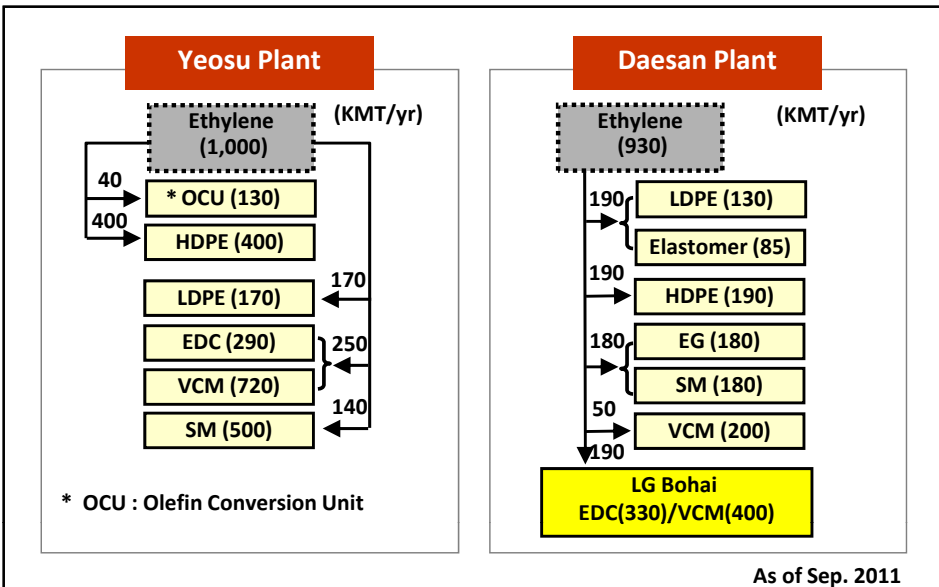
Yeosu Plant

Ethylene (1,000)

(KMT/yr)

40

* OCU (130)

400

HDPE (400)

170

LDPE (170)

EDC (290)

250

VCM (720)

140

SM (500)

* OCU : Olefin Conversion Unit

Daesan Plant

Ethylene (930)

(KMT/yr)

190

LDPE (130)

Elastomer (85)

190

HDPE (190)

180

EG (180)

SM (180)

50

VCM (200)

190

LG Bohai EDC(330)/VCM(400)

As of Sep. 2011